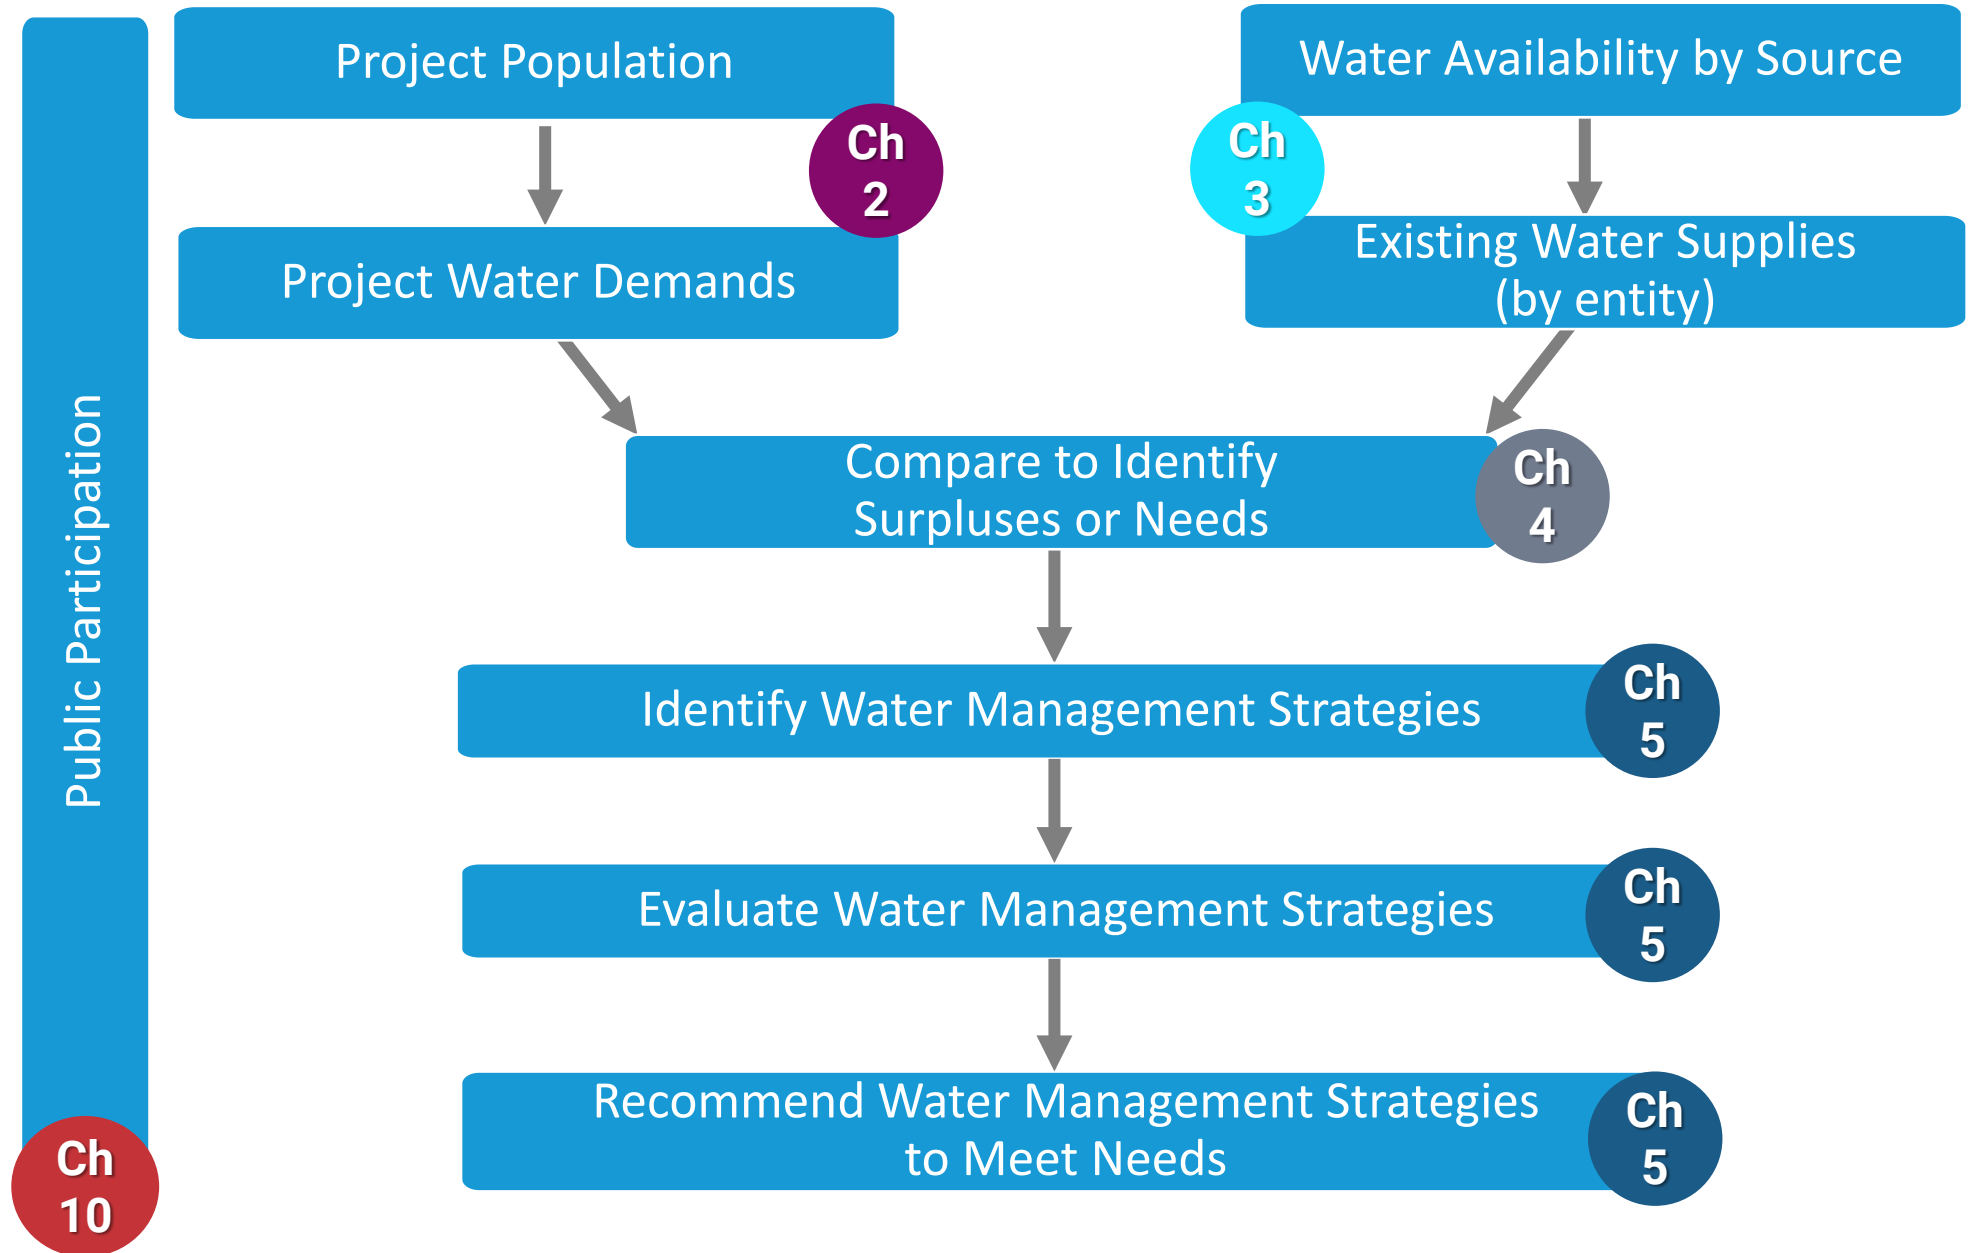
Public Participation

Ch 10

Project Population

Ch 2

Project Water Demands

Water Availability by Source

Ch 3

Existing Water Supplies (by entity)

Compare to Identify Surpluses or Needs

Ch 4

Identify Water Management Strategies

Ch 5

Evaluate Water Management Strategies

Ch 5

Recommend Water Management Strategies to Meet Needs

Ch 5